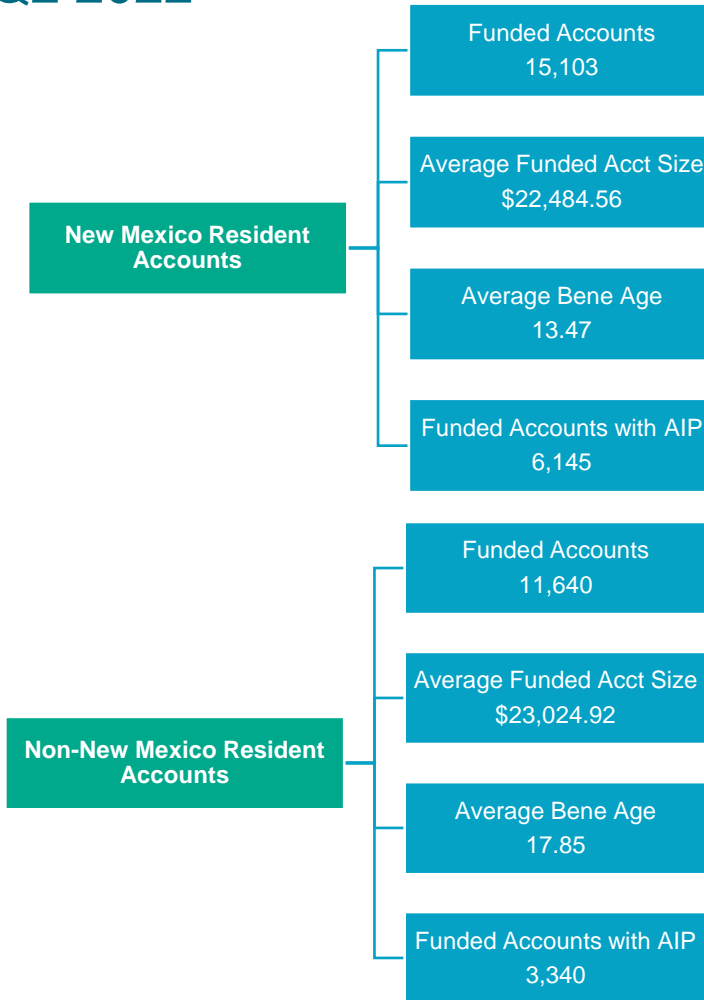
Q2 2022

New Mexico Resident Accounts

Funded Accounts
15,103

Average Funded Acct Size
$22,484.56

Average Bene Age
13.47

Funded Accounts with AIP
6,145

Non-New Mexico Resident Accounts

Funded Accounts
11,640

Average Funded Acct Size
$23,024.92

Average Bene Age
17.85

Funded Accounts with AIP
3,340